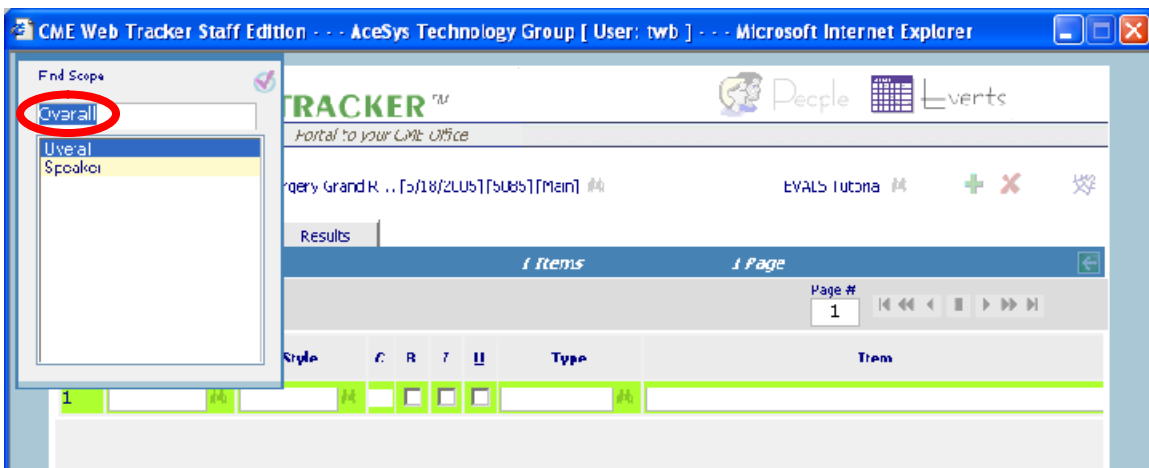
CME Web Tracker Staff Edition - - - AceSys Technology Group [ User: twb ] - - - Microsoft Internet Explorer

Eval Scope

Overall

Overall
Speaker

TRACKER™

Portal to your CME Office

People Events

rgery Grand R... [5/18/2005] [5085] [Main]

EVALS Tutorial

Results

1 Items

1 Page

Page #
1

Style C B I U Type Item

1